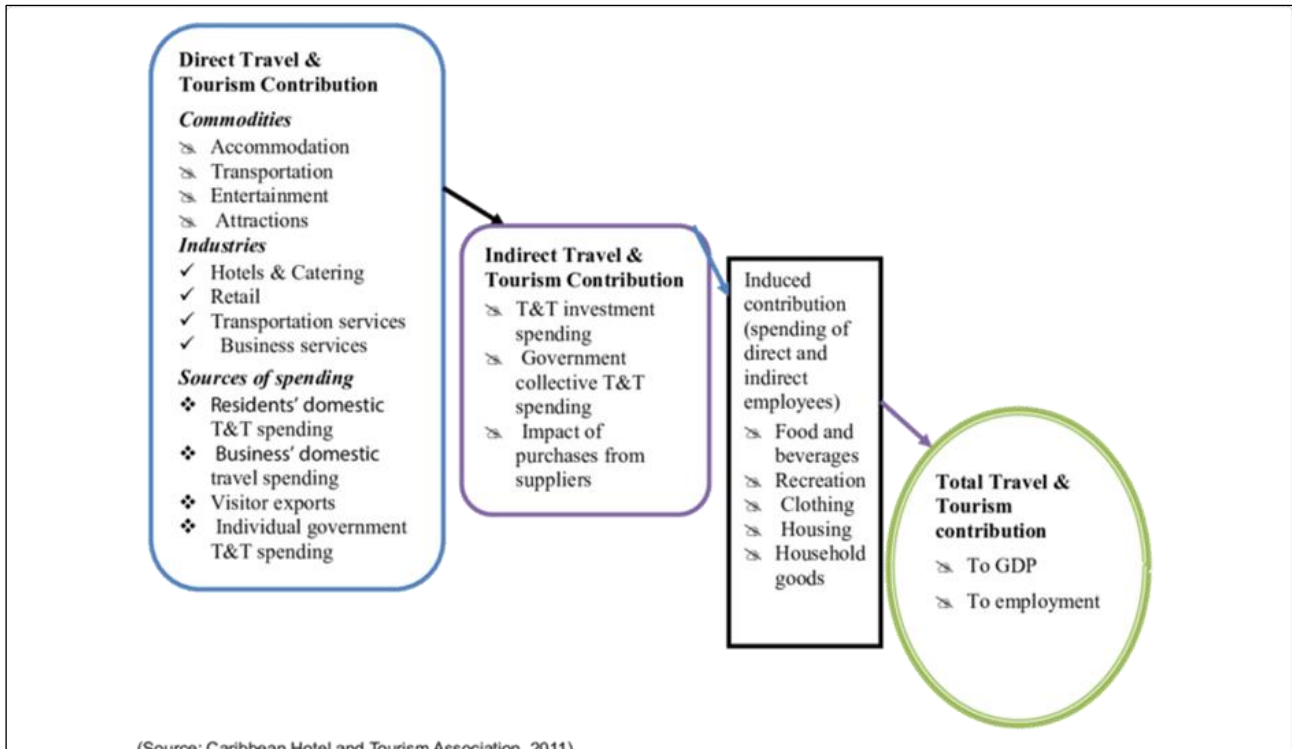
**Direct Travel & Tourism Contribution**

***Commodities***
- Accommodation
- Transportation
- Entertainment
- Attractions

***Industries***
✓ Hotels & Catering
✓ Retail
✓ Transportation services
✓ Business services

***Sources of spending***
❖ Residents' domestic T&T spending
❖ Business' domestic travel spending
❖ Visitor exports
❖ Individual government T&T spending

**Indirect Travel & Tourism Contribution**
- T&T investment spending
- Government collective T&T spending
- Impact of purchases from suppliers

Induced contribution (spending of direct and indirect employees)
- Food and beverages
- Recreation
- Clothing
- Housing
- Household goods

**Total Travel & Tourism contribution**
- To GDP
- To employment

(Source: Caribbean Hotel and Tourism Association, 2011)